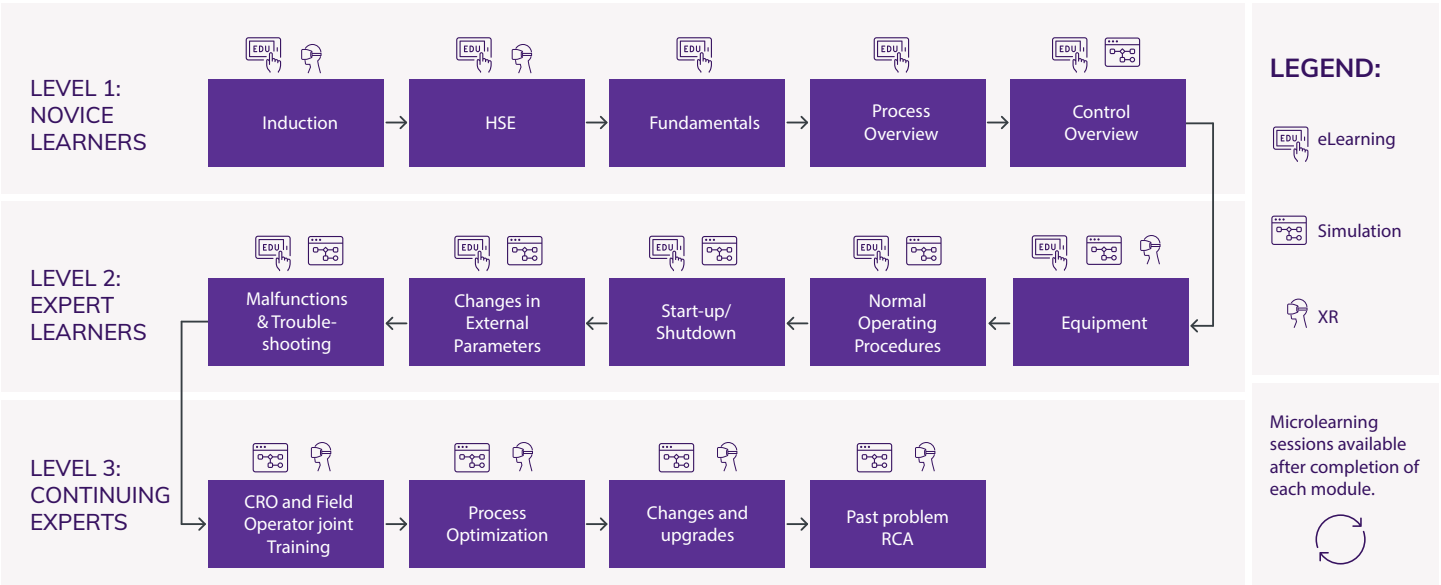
LEVEL 1: NOVICE LEARNERS

EDU

Induction

EDU

HSE

EDU

Fundamentals

EDU

Process Overview

EDU

Control Overview

LEVEL 2: EXPERT LEARNERS

EDU

Malfunctions & Troubleshooting

EDU

Changes in External Parameters

EDU

Start-up/ Shutdown

EDU

Normal Operating Procedures

EDU

Equipment

LEVEL 3: CONTINUING EXPERTS

CRO and Field Operator joint Training

Process Optimization

Changes and upgrades

Past problem RCA

LEGEND:

EDU eLearning

Simulation

XR

Microlearning sessions available after completion of each module.